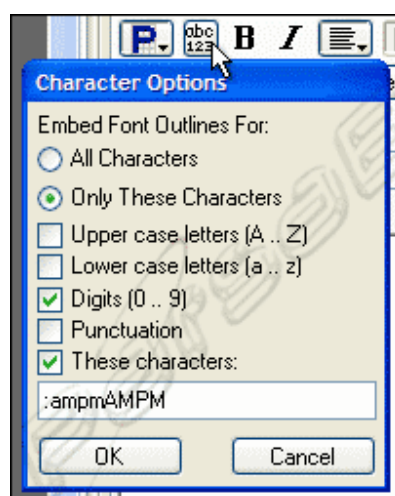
abc
123
B
I
Character Options
Embed Font Outlines For:
All Characters
Only These Characters
Upper case letters (A .. Z)
Lower case letters (a .. z)
Digits (0 .. 9)
Punctuation
These characters:
:ampmAMPM
OK
Cancel